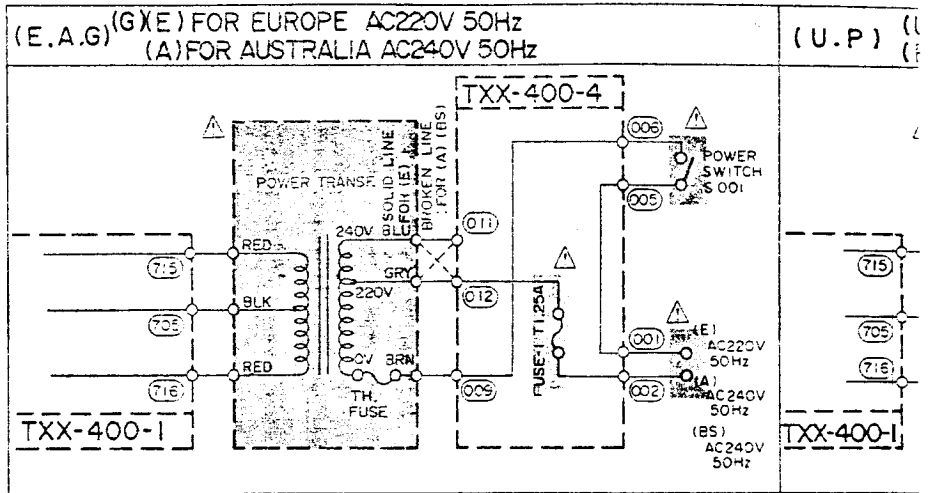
(E.A.G) (G)(E) FOR EUROPE AC220V 50Hz
(A) FOR AUSTRALIA AC240V 50Hz

(U.P) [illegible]

TXX-400-4

POWER TRANSF.

SOLID LINE FOR (E)
BROKEN LINE FOR (A) (BS)

POWER SWITCH S001

RED
BLK
RED
240V
BLU
GRY
220V
0V
BRN
TH. FUSE

715
705
716
011
012
009
006
005
001
002

FUSE-1 T1.25A

(E) AC220V 50Hz
(A) AC240V 50Hz
(BS) AC240V 50Hz

TXX-400-1

715
705
716
TXX-400-1